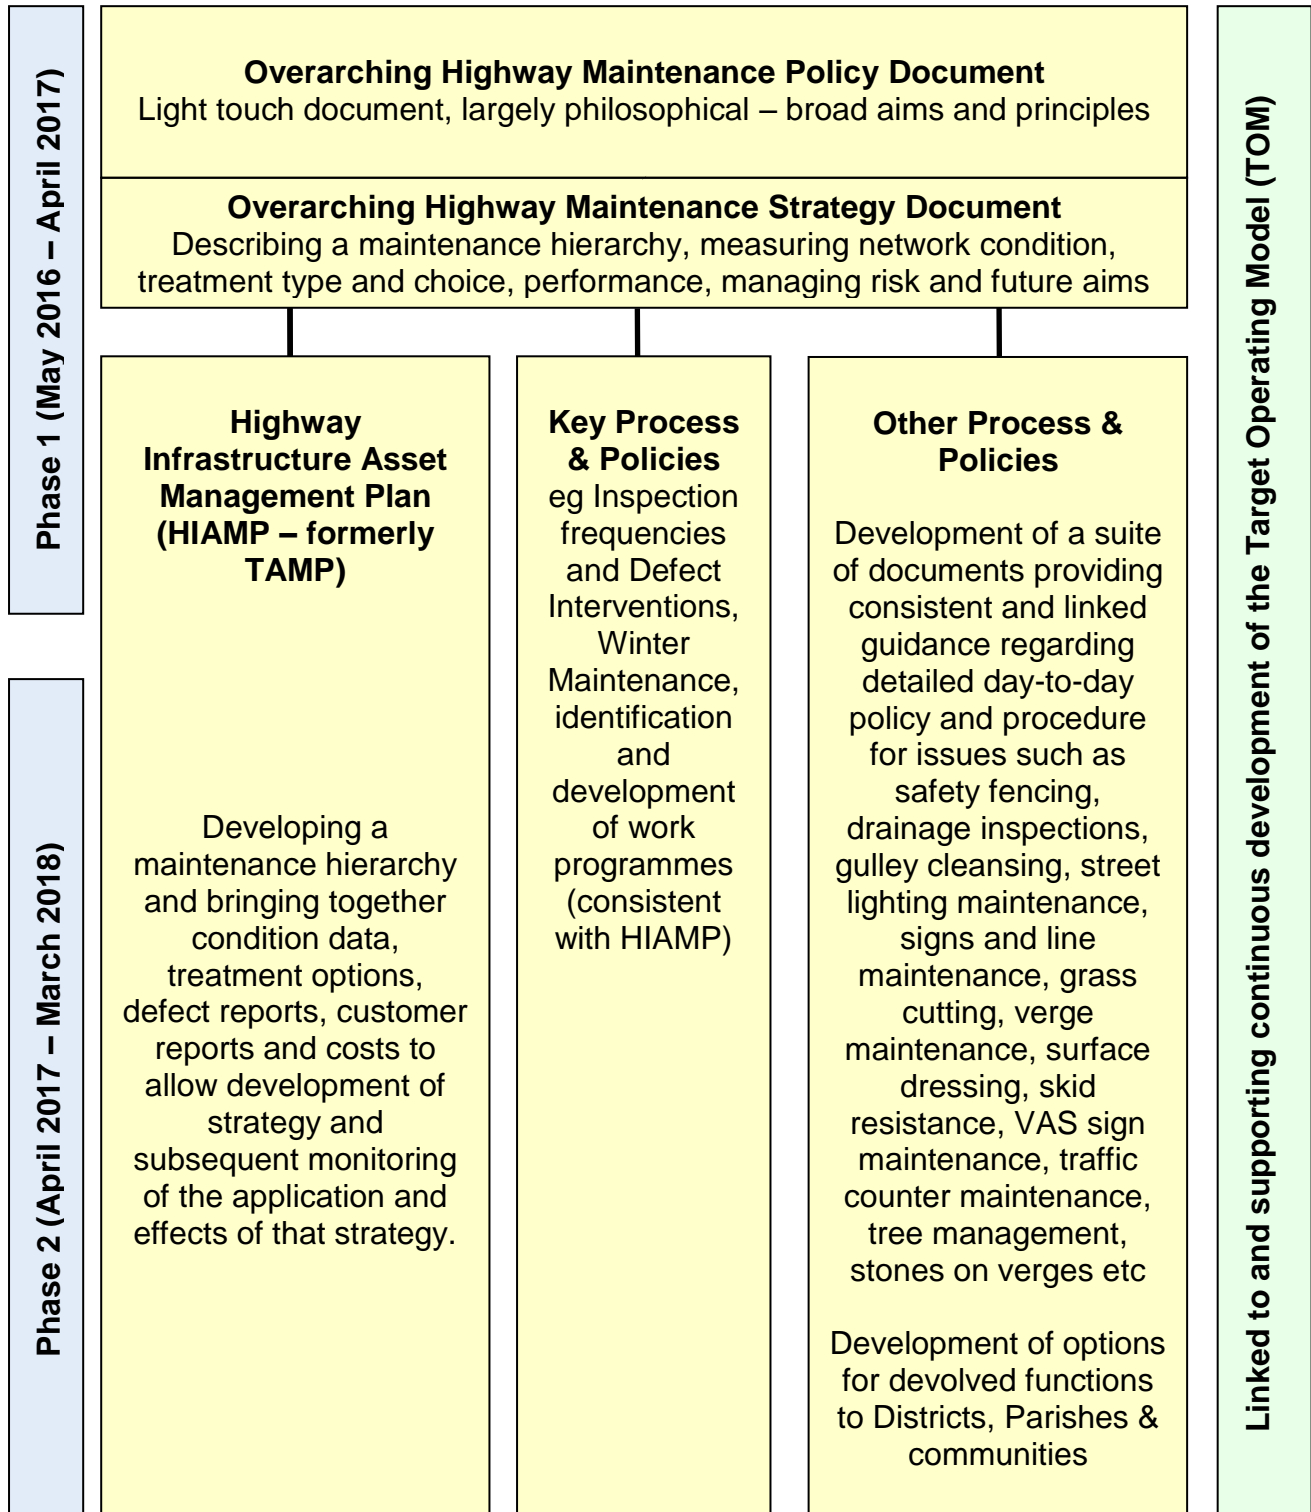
Phase 1 (May 2016 – April 2017)

Phase 2 (April 2017 – March 2018)

**Overarching Highway Maintenance Policy Document**
Light touch document, largely philosophical – broad aims and principles

**Overarching Highway Maintenance Strategy Document**
Describing a maintenance hierarchy, measuring network condition, treatment type and choice, performance, managing risk and future aims

**Highway Infrastructure Asset Management Plan (HIAMP – formerly TAMP)**

Developing a maintenance hierarchy and bringing together condition data, treatment options, defect reports, customer reports and costs to allow development of strategy and subsequent monitoring of the application and effects of that strategy.

**Key Process & Policies**
eg Inspection frequencies and Defect Interventions, Winter Maintenance, identification and development of work programmes (consistent with HIAMP)

**Other Process & Policies**

Development of a suite of documents providing consistent and linked guidance regarding detailed day-to-day policy and procedure for issues such as safety fencing, drainage inspections, gulley cleansing, street lighting maintenance, signs and line maintenance, grass cutting, verge maintenance, surface dressing, skid resistance, VAS sign maintenance, traffic counter maintenance, tree management, stones on verges etc

Development of options for devolved functions to Districts, Parishes & communities

Linked to and supporting continuous development of the Target Operating Model (TOM)